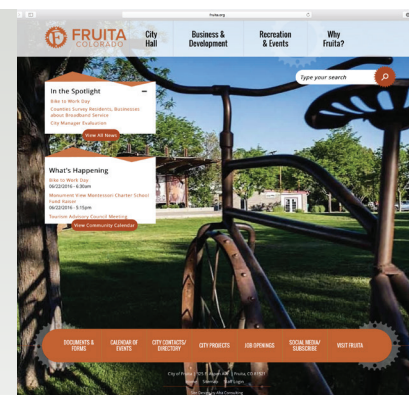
fruita.org

FRUITA COLORADO

City Hall

Business & Development

Recreation & Events

Why Fruita?

Type your search

In the Spotlight

Bike to Work Day

Counties Survey Residents, Businesses about Broadband Service

City Manager Evaluation

View All News

What's Happening

Bike to Work Day
06/22/2016 - 6:30am

Monument View Montessori Charter School Fund Raiser
06/22/2016 - 5:15pm

Tourism Advisory Council Meeting

View Community Calendar

DOCUMENTS & FORMS

CALENDAR OF EVENTS

CITY CONTACTS/ DIRECTORY

CITY PROJECTS

JOB OPENINGS

SOCIAL MEDIA/ SUBSCRIBE

VISIT FRUITA

City of Fruita | 325 E Aspen Ave | Fruita, CO 81521

Home Sitemap Staff Login

Site Design by Alta Consulting